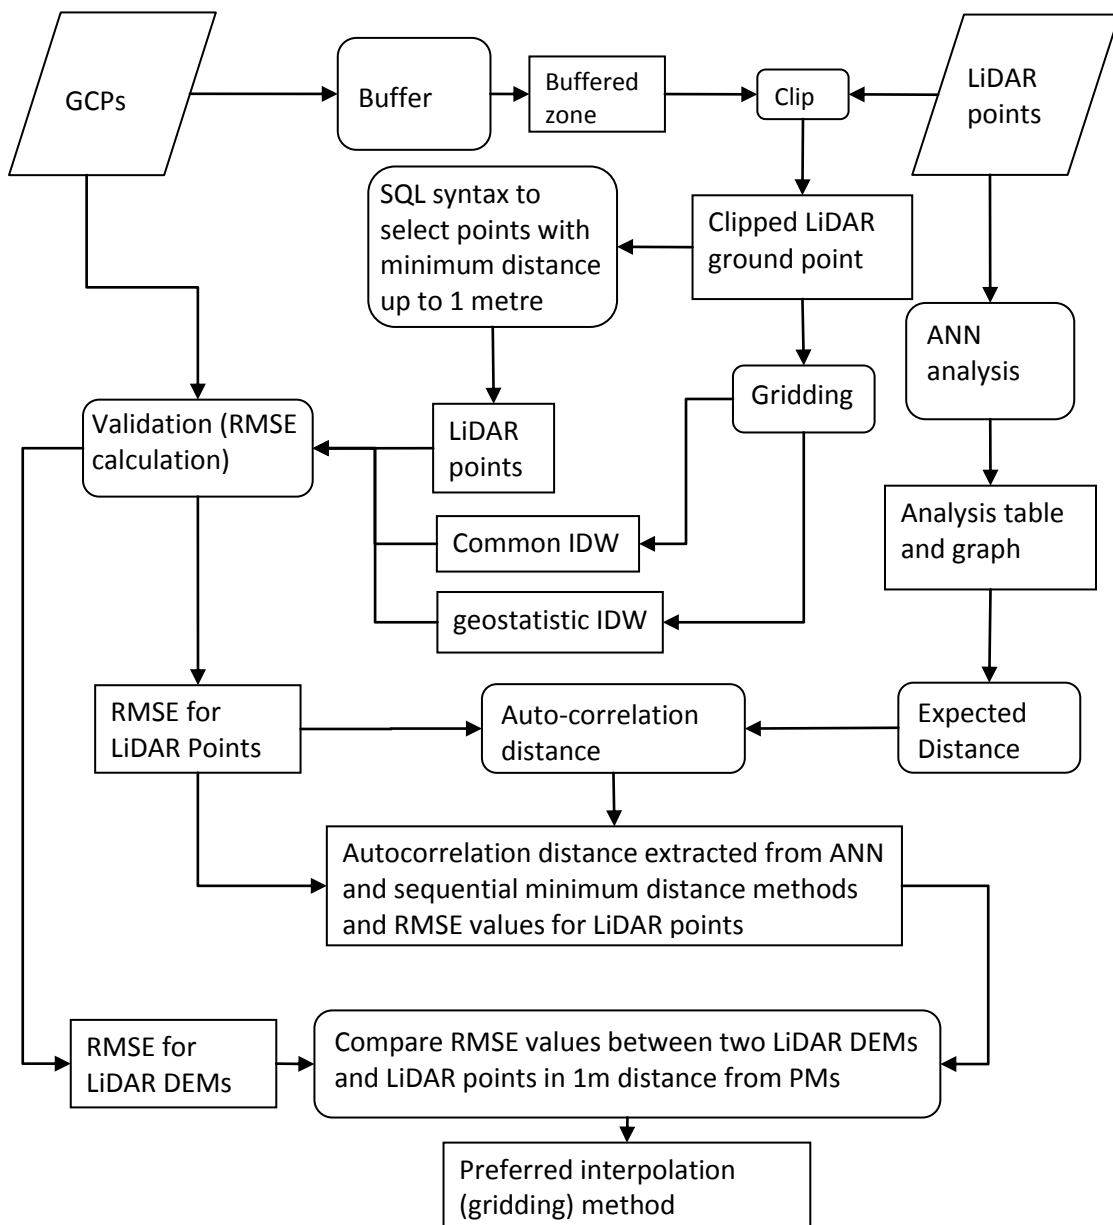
GCPs

Buffer

Buffered zone

Clip

LiDAR points

SQL syntax to select points with minimum distance up to 1 metre

Clipped LiDAR ground point

ANN analysis

Gridding

Validation (RMSE calculation)

LiDAR points

Common IDW

Analysis table and graph

geostatistic IDW

RMSE for LiDAR Points

Auto-correlation distance

Expected Distance

Autocorrelation distance extracted from ANN and sequential minimum distance methods and RMSE values for LiDAR points

RMSE for LiDAR DEMs

Compare RMSE values between two LiDAR DEMs and LiDAR points in 1m distance from PMs

Preferred interpolation (gridding) method